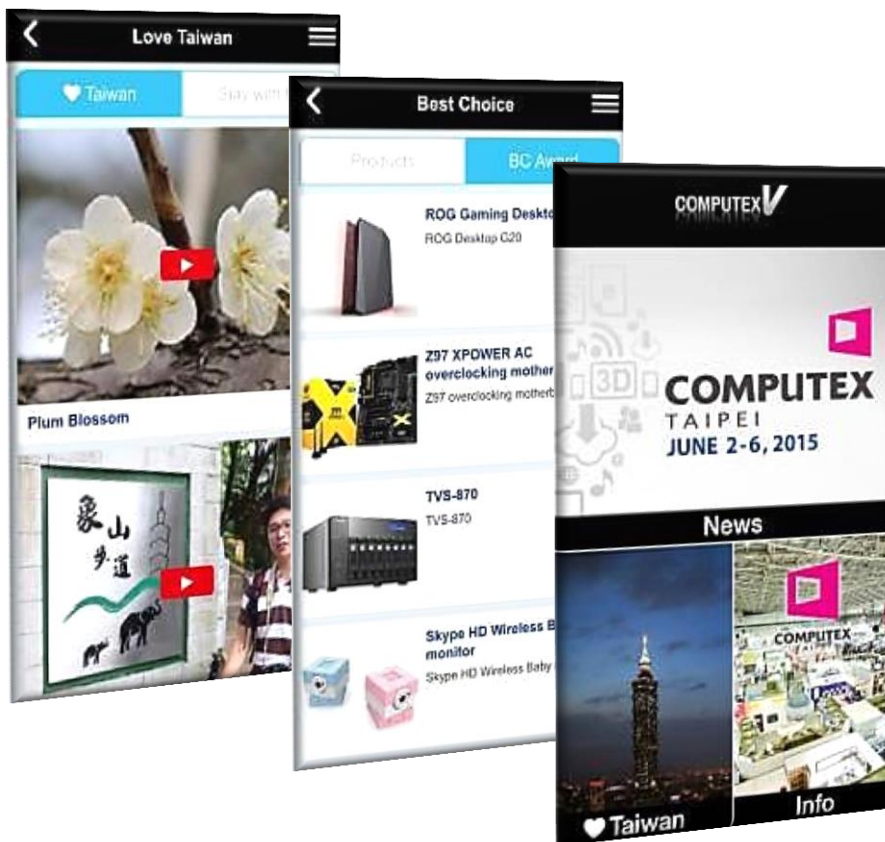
Love Taiwan

♥ Taiwan

Stay with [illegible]

Plum Blossom

象山步道

Best Choice

Products

BC Award

ROG Gaming Desktop

ROG Desktop G20

Z97 XPOWER AC overclocking mother

Z97 overclocking motherb

TVS-870

TVS-870

Skype HD Wireless B monitor

Skype HD Wireless Baby

COMPUTEX V

3D

COMPUTEX TAIPEI JUNE 2-6, 2015

News

COMPUTEX

♥ Taiwan

Info